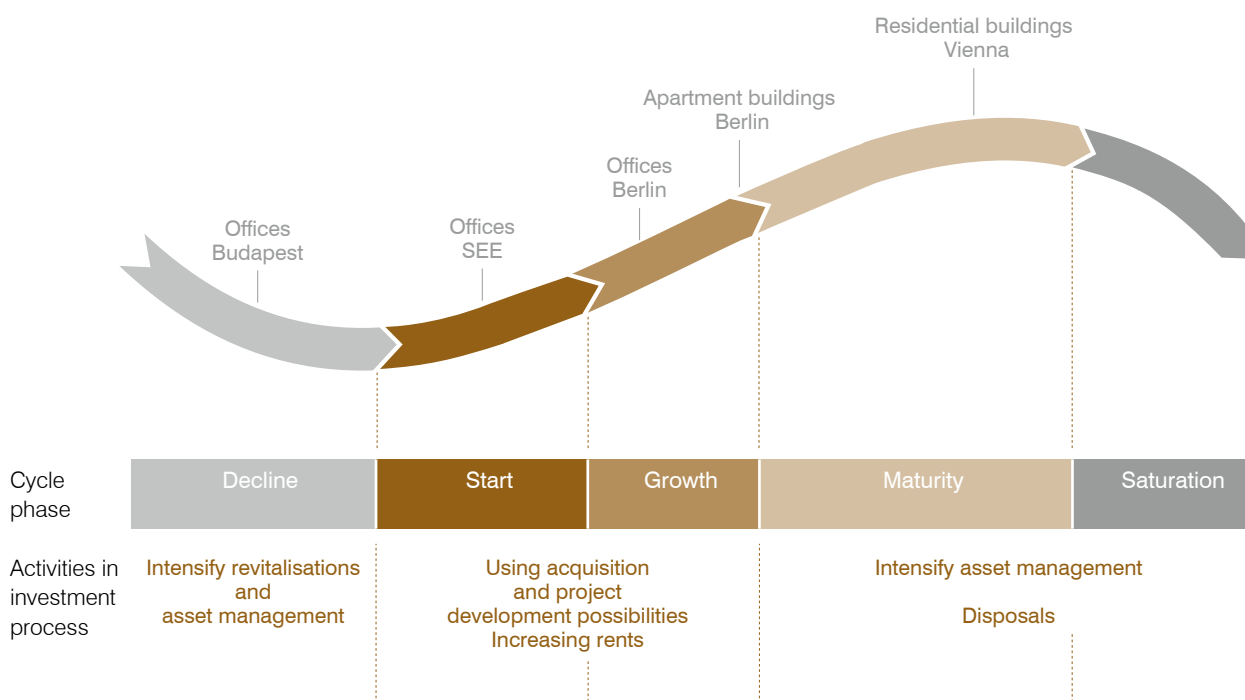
Residential buildings
Vienna

Apartment buildings
Berlin

Offices
Berlin

Offices
SEE

Offices
Budapest

Cycle phase

| Decline | Start | Growth | Maturity | Saturation |
|---|---|---|---|---|

Activities in investment process

Intensify revitalisations and asset management

Using acquisition and project development possibilities
Increasing rents

Intensify asset management

Disposals